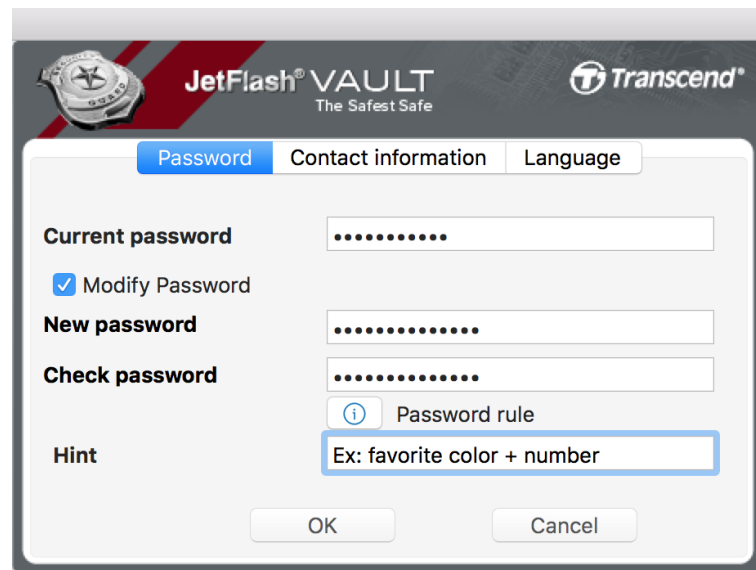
JetFlash® VAULT
The Safest Safe

Transcend®

Password | Contact information | Language

Current password ●●●●●●●●●●●

Modify Password

New password ●●●●●●●●●●●●●●

Check password ●●●●●●●●●●●●●●

Password rule

Hint Ex: favorite color + number

OK Cancel